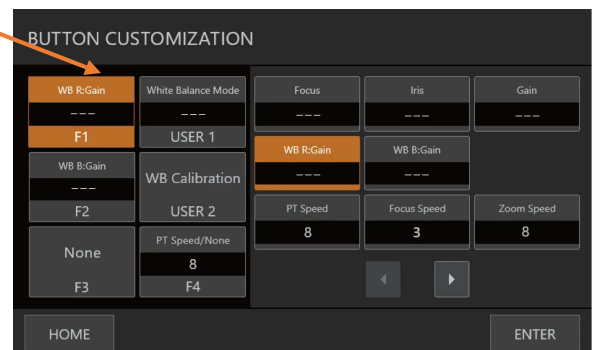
BUTTON CUSTOMIZATION

WB R:Gain
---
F1

White Balance Mode
---
USER 1

WB B:Gain
---
F2

WB Calibration
USER 2

None
F3

PT Speed/None
8
F4

Focus
---

Iris
---

Gain
---

WB R:Gain
---

WB B:Gain
---

PT Speed
8

Focus Speed
3

Zoom Speed
8

HOME

ENTER